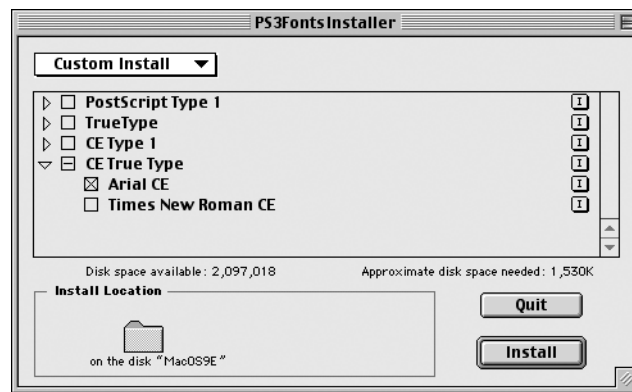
PS3FontsInstaller

Custom Install

PostScript Type 1
TrueType
CE Type 1
CE True Type
Arial CE
Times New Roman CE

Disk space available: 2,097,018

Approximate disk space needed: 1,530K

Install Location

on the disk "MacOS9E"

Quit

Install